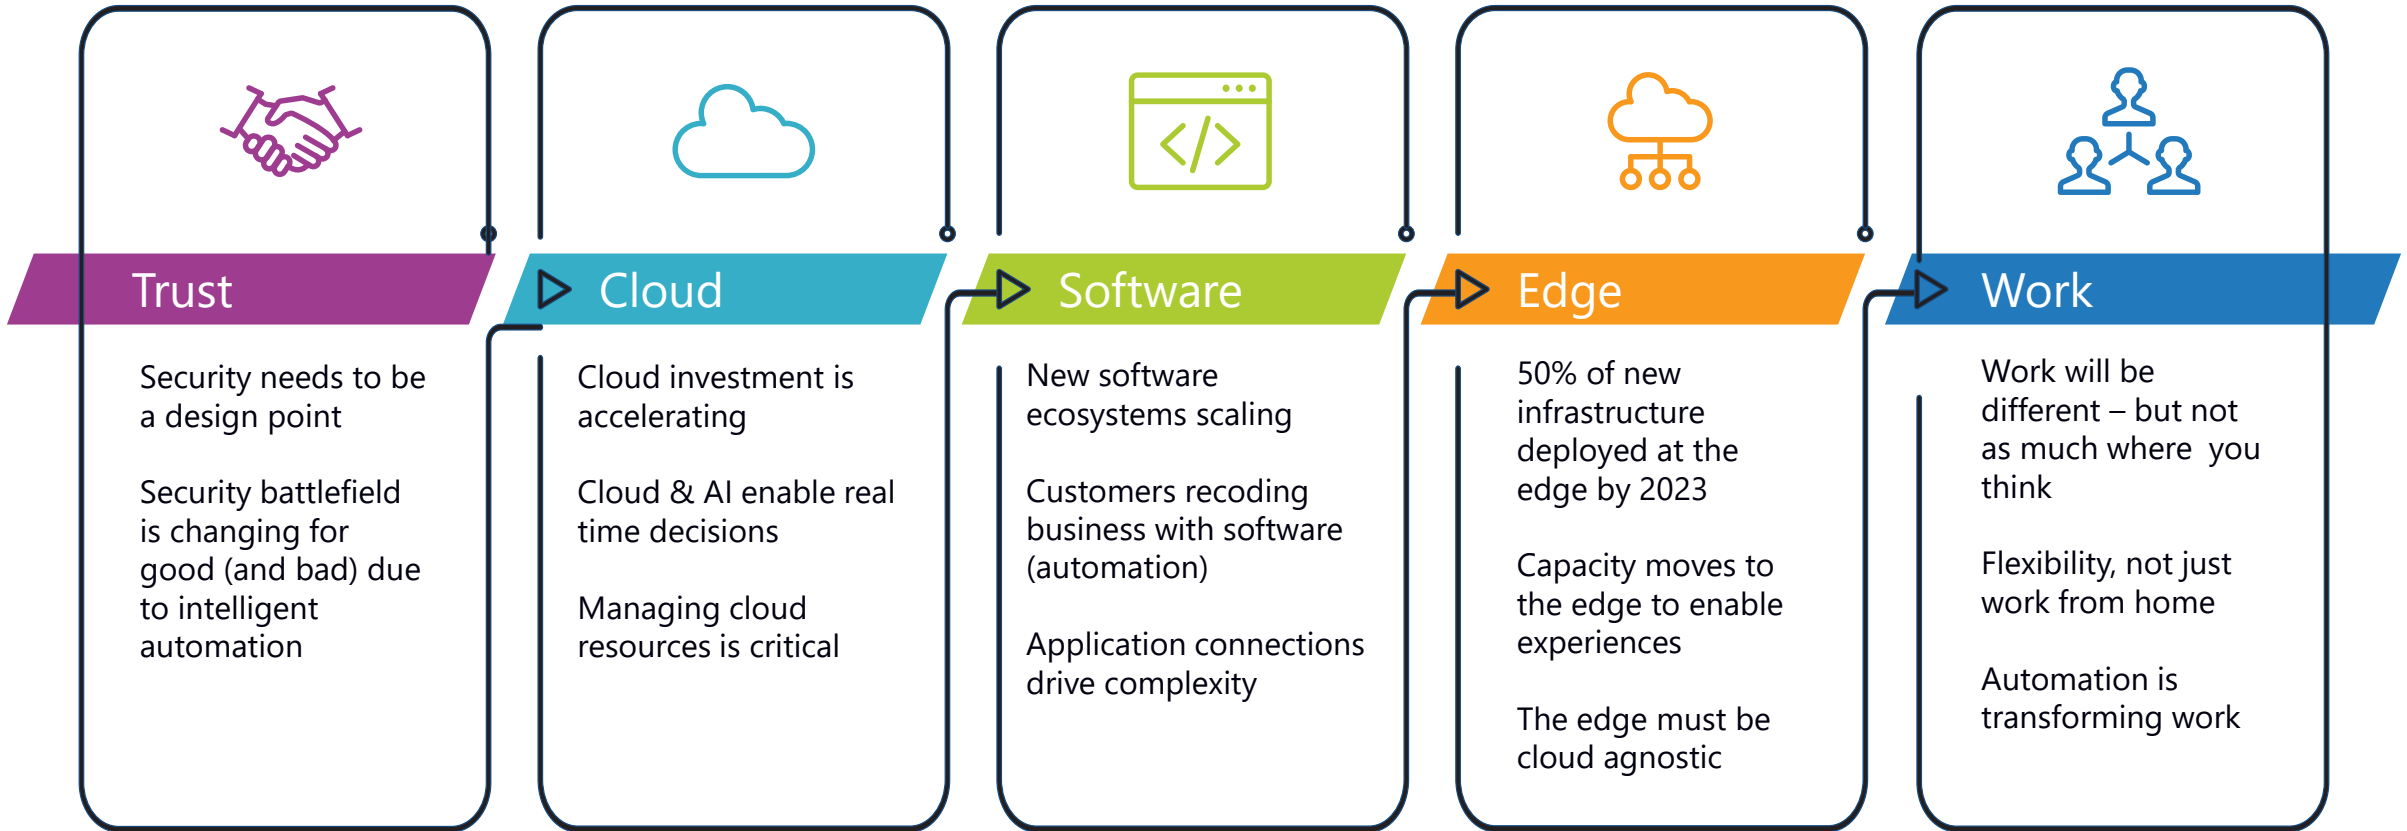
Trust

Security needs to be a design point

Security battlefield is changing for good (and bad) due to intelligent automation

Cloud

Cloud investment is accelerating

Cloud & AI enable real time decisions

Managing cloud resources is critical

Software

New software ecosystems scaling

Customers recoding business with software (automation)

Application connections drive complexity

Edge

50% of new infrastructure deployed at the edge by 2023

Capacity moves to the edge to enable experiences

The edge must be cloud agnostic

Work

Work will be different – but not as much where you think

Flexibility, not just work from home

Automation is transforming work